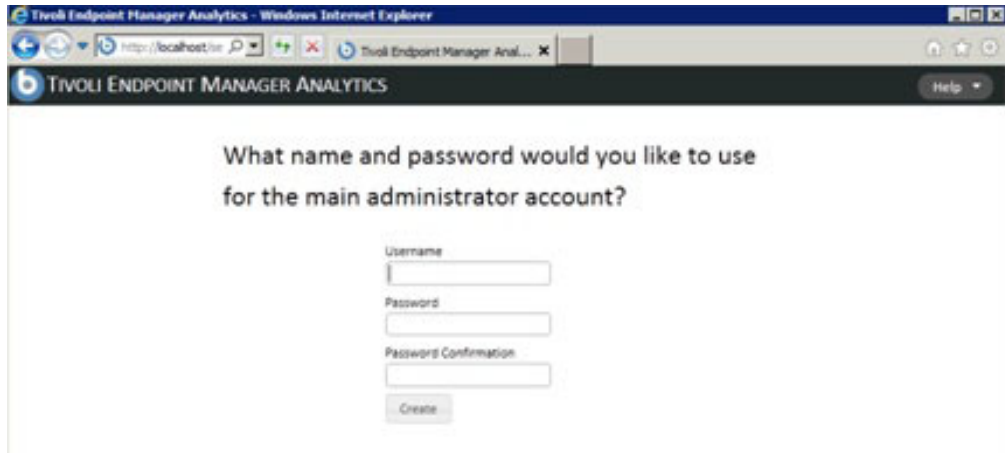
Tivoli Endpoint Manager Analytics - Windows Internet Explorer

http://localhost/se

Tivoli Endpoint Manager Anal...

TIVOLI ENDPOINT MANAGER ANALYTICS

Help

What name and password would you like to use for the main administrator account?

Username

Password

Password Confirmation

Create